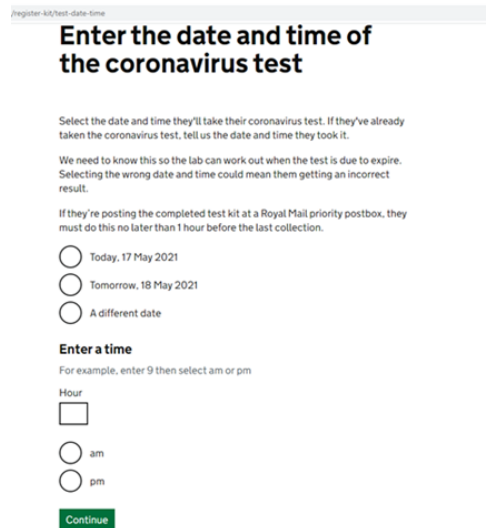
/register-kit/test-date-time

Enter the date and time of the coronavirus test

Select the date and time they'll take their coronavirus test. If they've already taken the coronavirus test, tell us the date and time they took it.

We need to know this so the lab can work out when the test is due to expire. Selecting the wrong date and time could mean them getting an incorrect result.

If they're posting the completed test kit at a Royal Mail priority postbox, they must do this no later than 1 hour before the last collection.

Today, 17 May 2021

Tomorrow, 18 May 2021

A different date

Enter a time

For example, enter 9 then select am or pm

Hour

am

pm

Continue